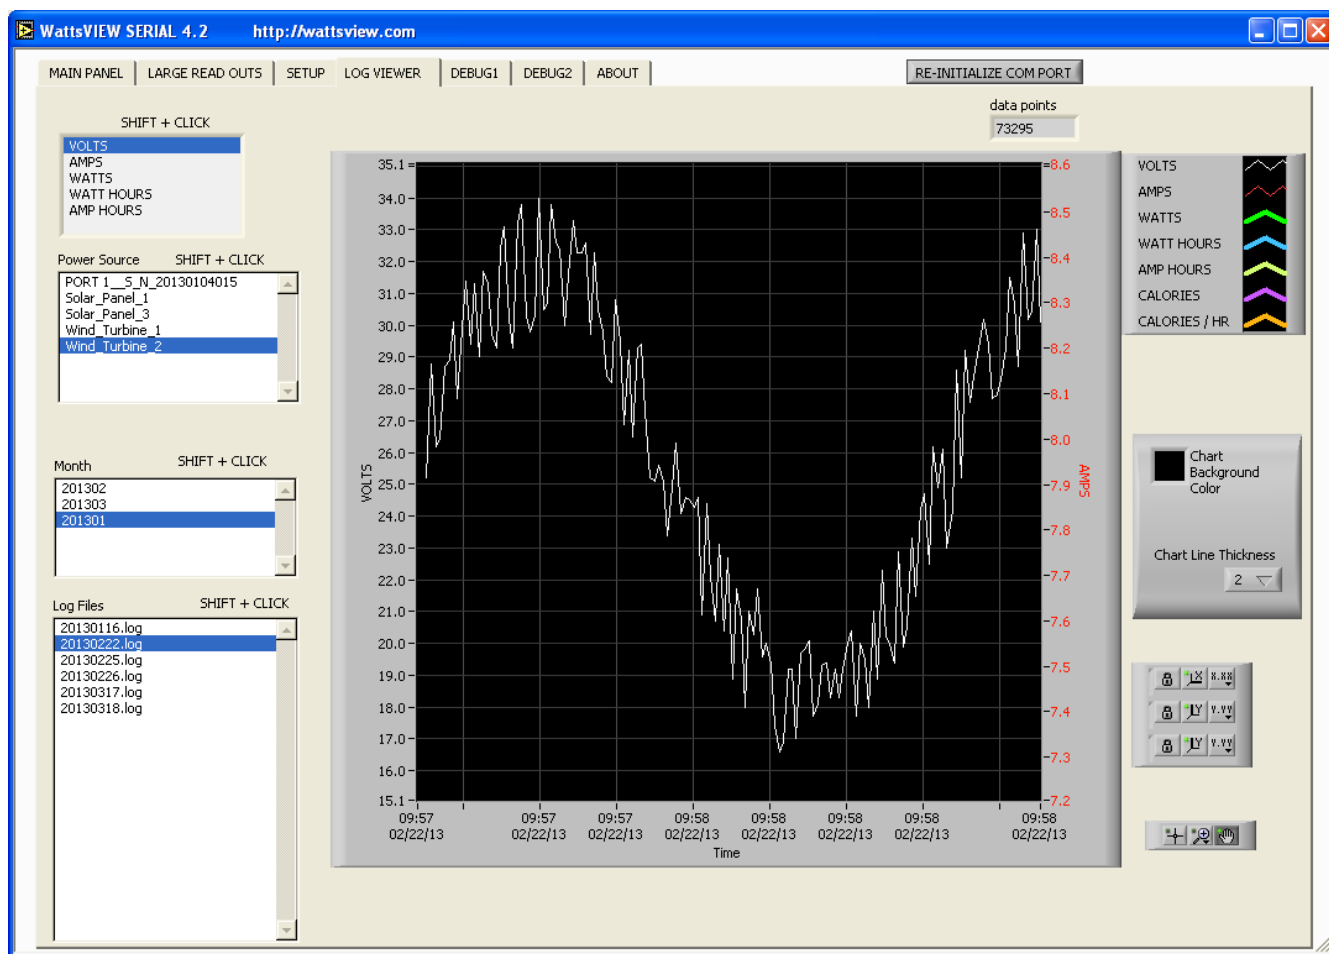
WattsVIEW SERIAL 4.2 http://wattsview.com

MAIN PANEL | LARGE READ OUTS | SETUP | LOG VIEWER | DEBUG1 | DEBUG2 | ABOUT

RE-INITIALIZE COM PORT

data points
73295

SHIFT + CLICK
VOLTS
AMPS
WATTS
WATT HOURS
AMP HOURS

Power Source SHIFT + CLICK
PORT 1__S_N_20130104015
Solar_Panel_1
Solar_Panel_3
Wind_Turbine_1
Wind_Turbine_2

Month SHIFT + CLICK
201302
201303
201301

Log Files SHIFT + CLICK
20130116.log
20130222.log
20130225.log
20130226.log
20130317.log
20130318.log

VOLTS
35.1
34.0
33.0
32.0
31.0
30.0
29.0
28.0
27.0
26.0
25.0
24.0
23.0
22.0
21.0
20.0
19.0
18.0
17.0
16.0
15.1

AMPS
-8.6
-8.5
-8.4
-8.3
-8.2
-8.1
-8.0
-7.9
-7.8
-7.7
-7.6
-7.5
-7.4
-7.3
-7.2

09:57 02/22/13
09:57 02/22/13
09:57 02/22/13
09:58 02/22/13
09:58 02/22/13
09:58 02/22/13
09:58 02/22/13
09:58 02/22/13
Time

VOLTS
AMPS
WATTS
WATT HOURS
AMP HOURS
CALORIES
CALORIES / HR

Chart Background Color

Chart Line Thickness
2

x.xx
y.yy
y.yy